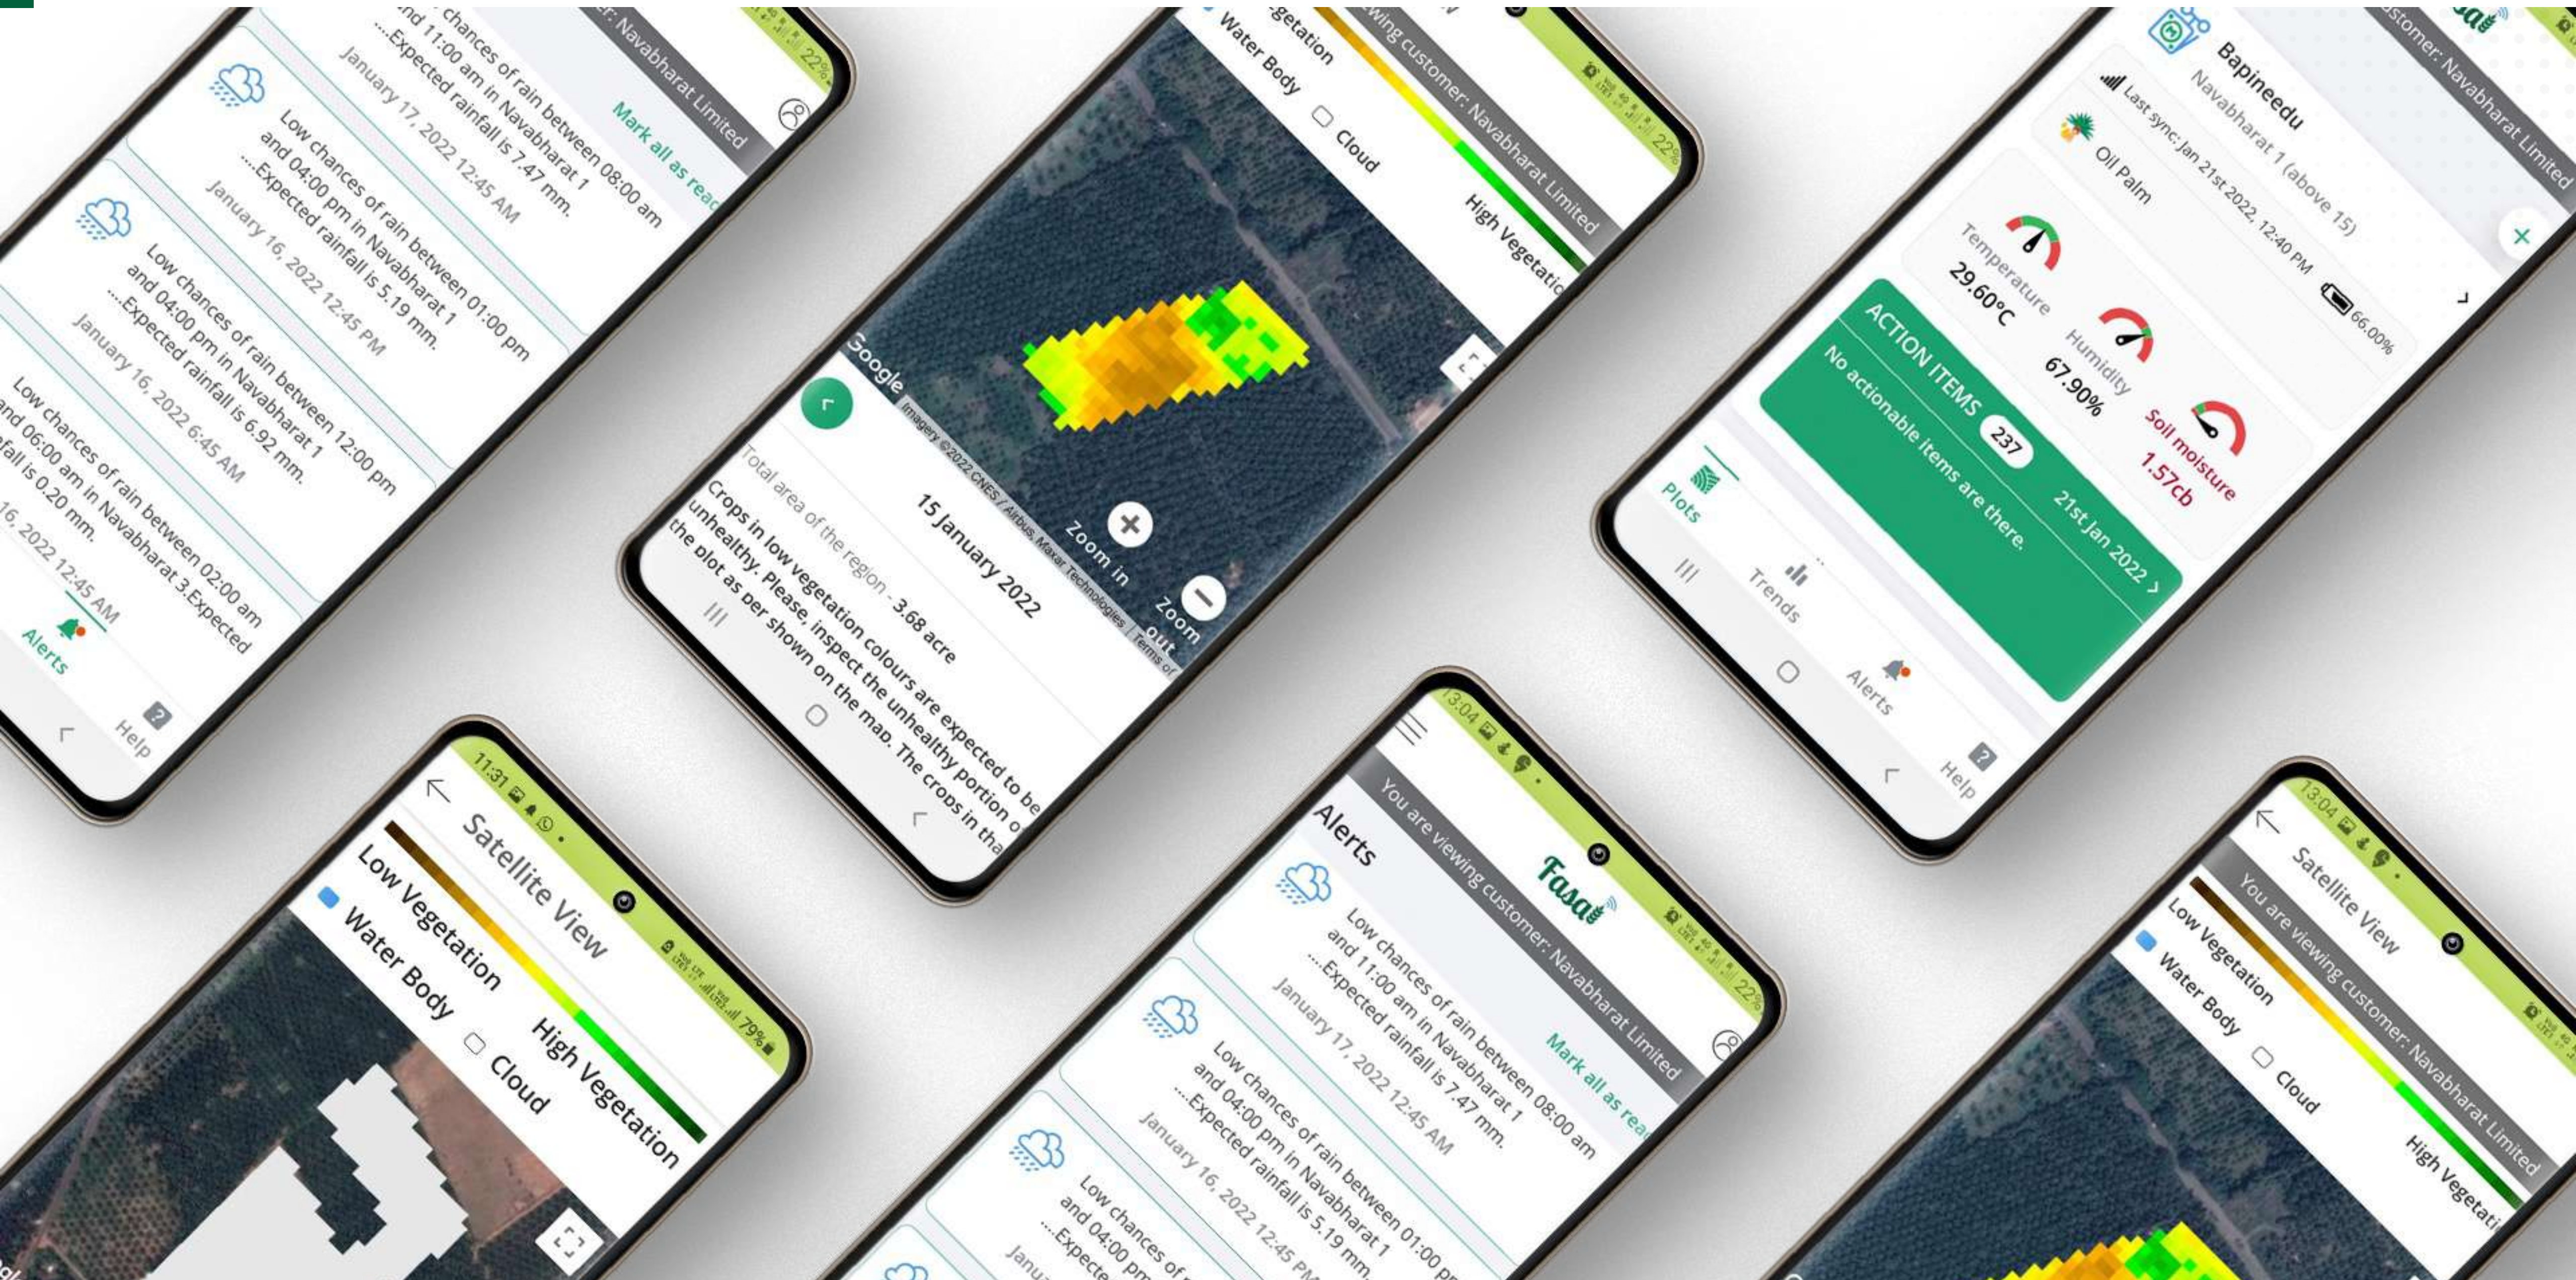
er: Navabharat Limited
Mark all as read
chances of rain between 08:00 am
nd 11:00 am in Navabharat 1
...Expected rainfall is 7.47 mm.
January 17, 2022 12:45 AM
Low chances of rain between 01:00 pm
and 04:00 pm in Navabharat 1
...Expected rainfall is 5.19 mm.
January 16, 2022 12:45 PM
Low chances of rain between 12:00 pm
and 04:00 pm in Navabharat 1
...Expected rainfall is 6.92 mm.
January 16, 2022 6:45 AM
Low chances of rain between 02:00 am
and 06:00 am in Navabharat 3.Expected
fall is 0.20 mm.
16, 2022 12:45 AM
Alerts
Help

wing customer: Navabharat Limited
getation
High Vegetation
Water Body
Cloud
Google
Imagery ©2022 CNES / Airbus, Maxar Technologies | Terms of
Zoom in
Zoom out
15 January 2022
Total area of the region - 3.68 acre
Crops in low vegetation colours are expected to be unhealthy. Please, inspect the unhealthy portion of the plot as per shown on the map. The crops in tha

ustomer: Navabharat Limited
Bapineedu
Navabharat 1 (above 15)
Last sync: Jan 21st 2022, 12:40 PM
66.00%
Oil Palm
Temperature
29.60°C
Humidity
67.90%
Soil moisture
1.57cb
ACTION ITEMS 237
21st Jan 2022 >
No actionable items are there.
Plots
Trends
Alerts
Help

11:31
79%
Satellite View
Low Vegetation
High Vegetation
Water Body
Cloud

13:04
22%
Fasal
You are viewing customer: Navabharat Limited
Alerts
Mark all as read
Low chances of rain between 08:00 am
and 11:00 am in Navabharat 1
...Expected rainfall is 7.47 mm.
January 17, 2022 12:45 AM
Low chances of rain between 01:00 pm
and 04:00 pm in Navabharat 1
...Expected rainfall is 5.19 mm
January 16, 2022 12:45 PM
Low chances of r
and 04:00 pm
...Expecte
Janu

13:04
Satellite View
You are viewing customer: Navabharat Limited
Low Vegetation
High Vegetati
Water Body
Cloud